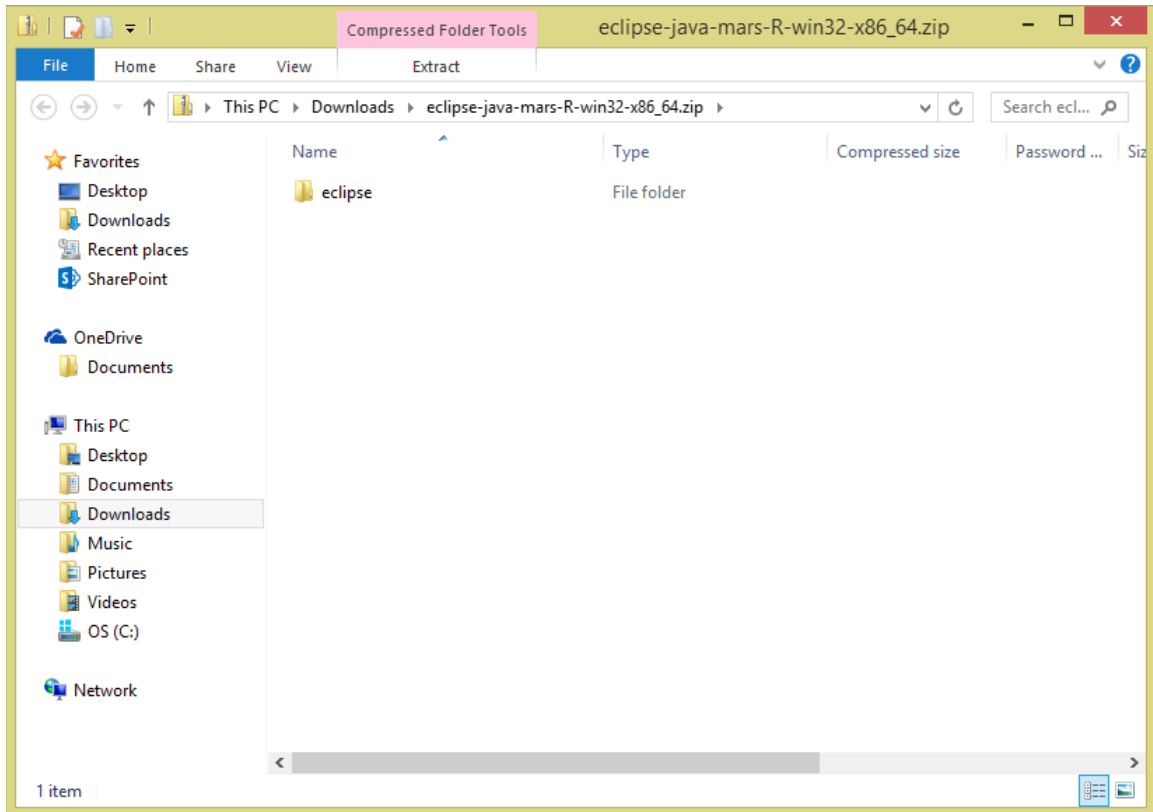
Compressed Folder Tools

eclipse-java-mars-R-win32-x86_64.zip

File

Home

Share

View

Extract

This PC ▸ Downloads ▸ eclipse-java-mars-R-win32-x86_64.zip ▸

Search ecl...

Favorites

Desktop

Downloads

Recent places

SharePoint

OneDrive

Documents

This PC

Desktop

Documents

Downloads

Music

Pictures

Videos

OS (C:)

Network

| Name | Type | Compressed size | Password ... | Siz |
|---|---|---|---|---|
| eclipse | File folder | | | |

1 item